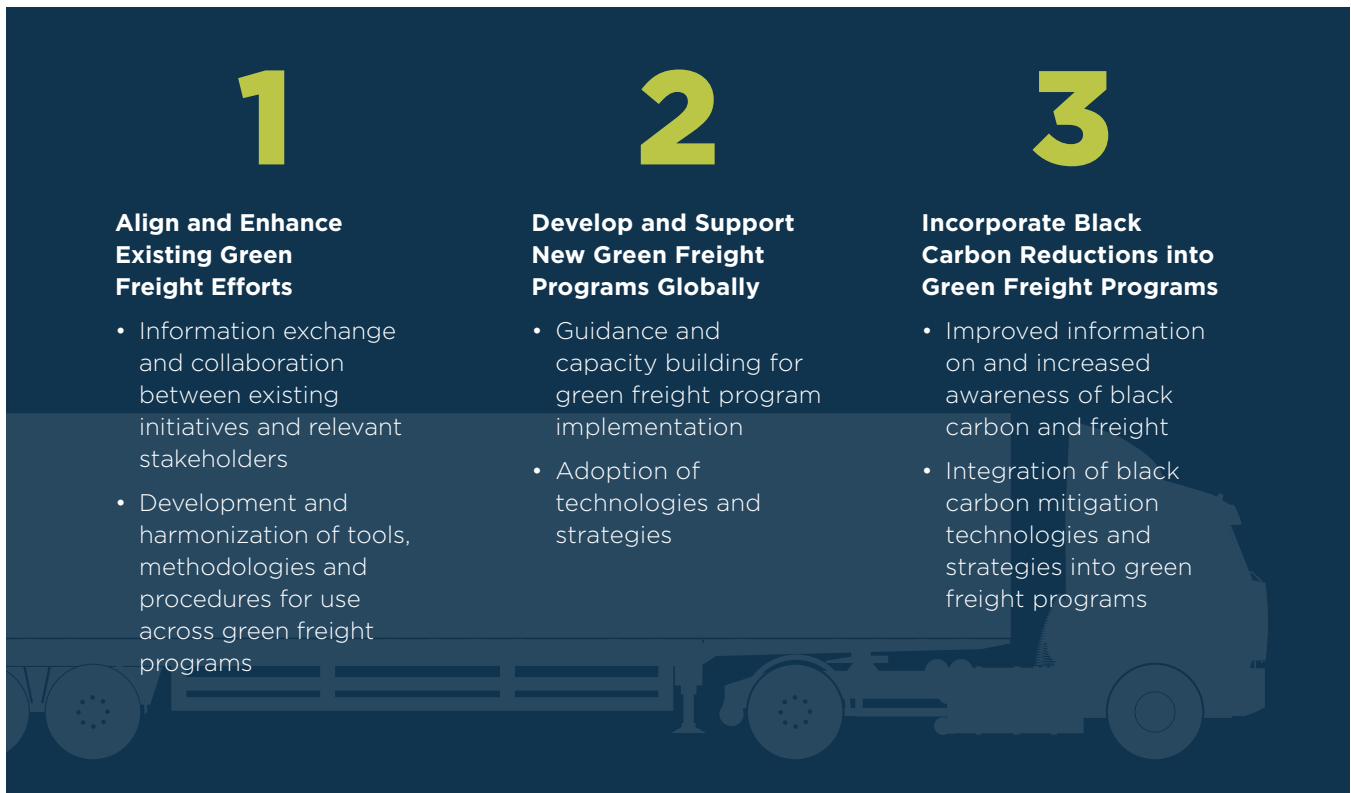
1

Align and Enhance Existing Green Freight Efforts

• Information exchange and collaboration between existing initiatives and relevant stakeholders

• Development and harmonization of tools, methodologies and procedures for use across green freight programs

2

Develop and Support New Green Freight Programs Globally

• Guidance and capacity building for green freight program implementation

• Adoption of technologies and strategies

3

Incorporate Black Carbon Reductions into Green Freight Programs

• Improved information on and increased awareness of black carbon and freight

• Integration of black carbon mitigation technologies and strategies into green freight programs